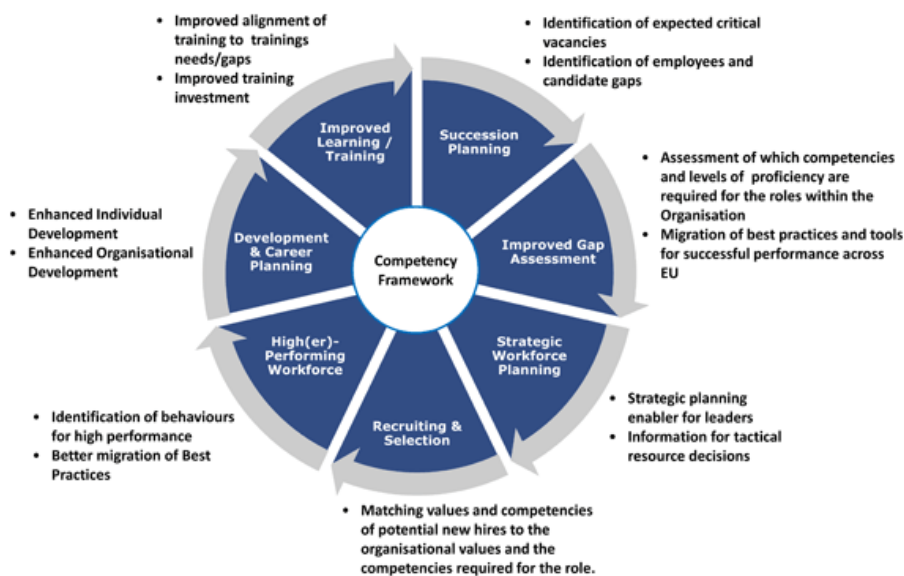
- Improved alignment of training to trainings needs/gaps
- Improved training investment

- Identification of expected critical vacancies
- Identification of employees and candidate gaps

Improved Learning / Training

Succession Planning

- Assessment of which competencies and levels of proficiency are required for the roles within the Organisation
- Migration of best practices and tools for successful performance across EU

- Enhanced Individual Development
- Enhanced Organisational Development

Development & Career Planning

Competency Framework

Improved Gap Assessment

High(er)-Performing Workforce

Strategic Workforce Planning

Recruiting & Selection

- Strategic planning enabler for leaders
- Information for tactical resource decisions

- Identification of behaviours for high performance
- Better migration of Best Practices

- Matching values and competencies of potential new hires to the organisational values and the competencies required for the role.